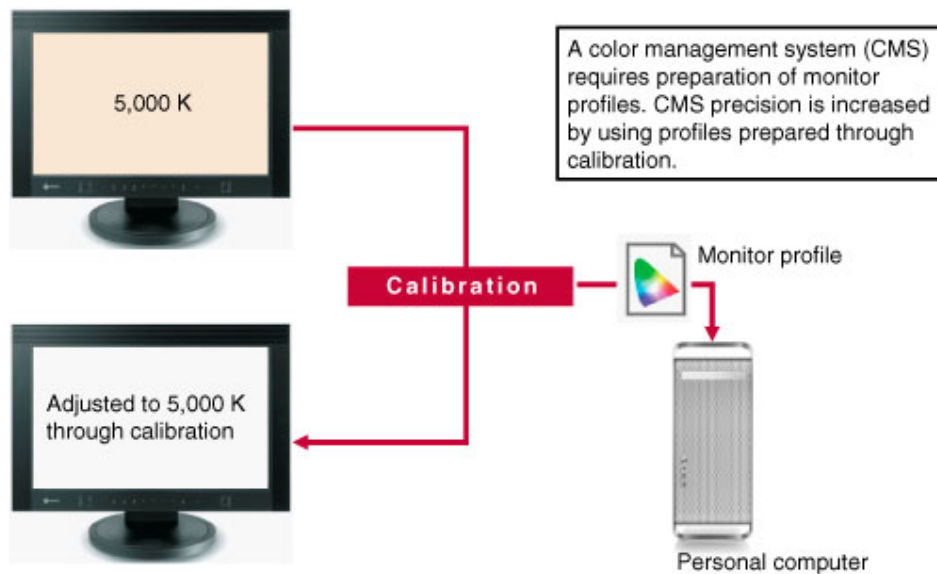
5,000 K

A color management system (CMS) requires preparation of monitor profiles. CMS precision is increased by using profiles prepared through calibration.

Calibration

Monitor profile

Adjusted to 5,000 K through calibration

Personal computer